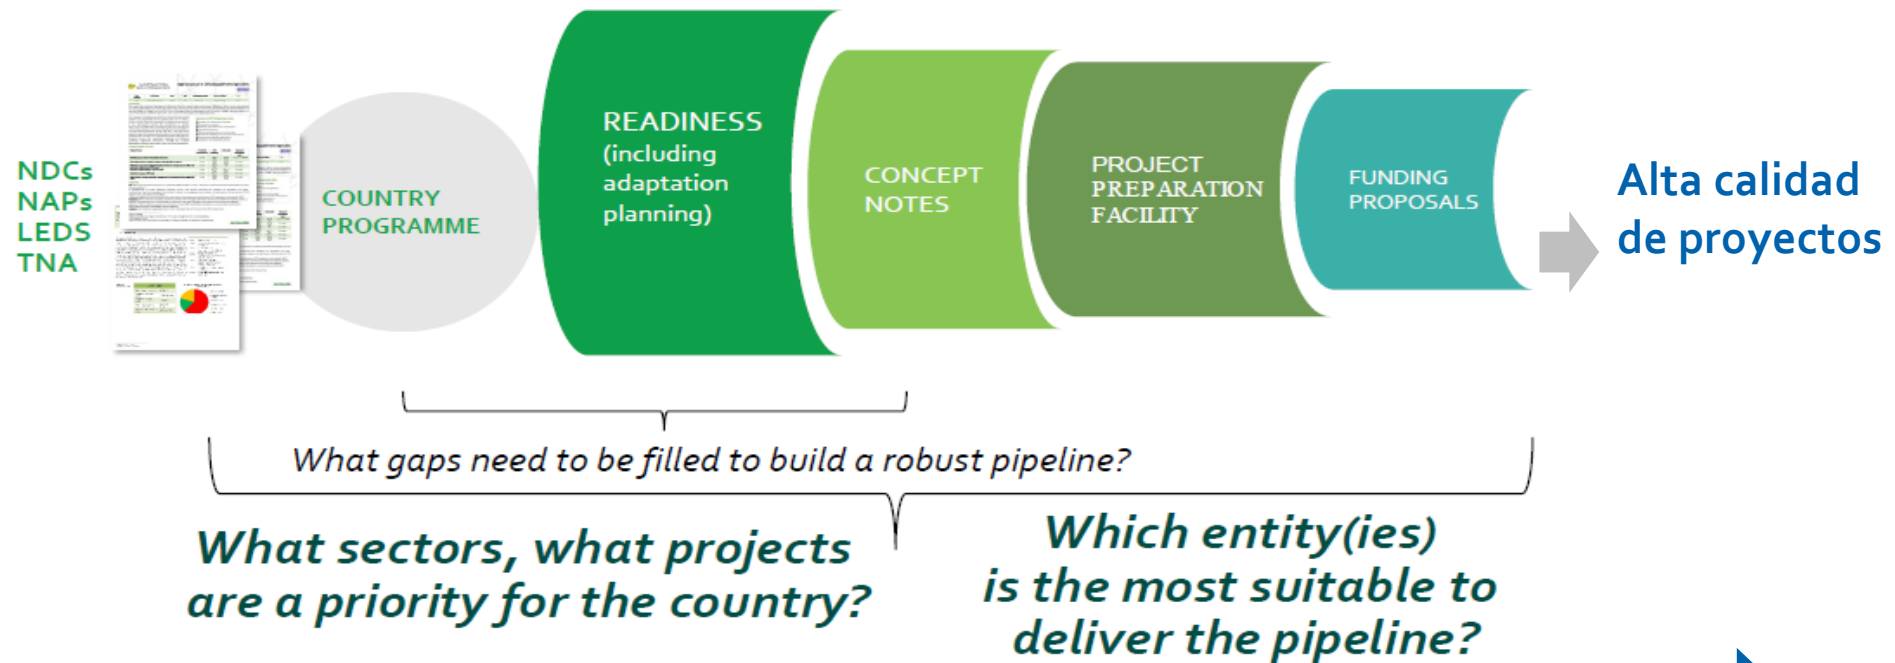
NDCs
NAPs
LEDS
TNA

COUNTRY PROGRAMME

READINESS (including adaptation planning)

CONCEPT NOTES

PROJECT PREPARATION FACILITY

FUNDING PROPOSALS

Alta calidad de proyectos

What gaps need to be filled to build a robust pipeline?

What sectors, what projects are a priority for the country?

Which entity(ies) is the most suitable to deliver the pipeline?